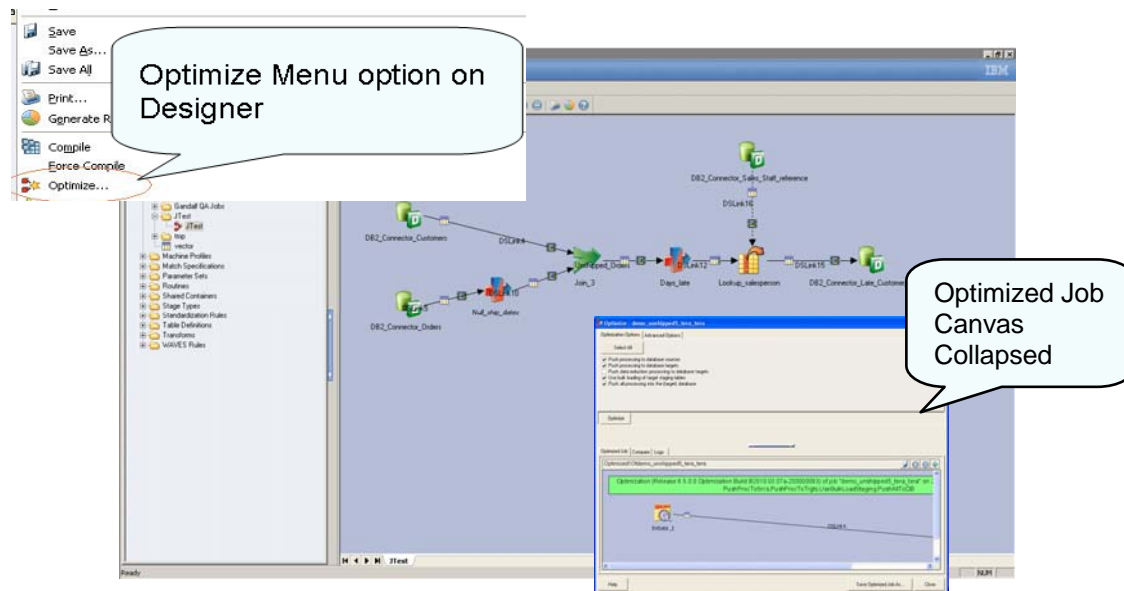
Save
Save As...
Save All
Print...
Generate R
Compile
Force Compile
Optimize...

Optimize Menu option on Designer

IBM

Gandall QA Jobs
JTest
JTest
tmp
vector
Machine Profiles
Match Specifications
Parameter Sets
Routines
Shared Containers
Stage Types
Standardization Rules
Table Definitions
Transforms
WAVES Rules

DB2_Connector_Sales_Staff_reference
DSLink16
DB2_Connector_Customers
DSLink4
Unshipped_Orders
DSLink12
DSLink15
Join_3
Days_late
Lookup_salesperson
DB2_Connector_Late_Customers
DB2_Connector_Orders
Null_ship_dates

Optimized Job Canvas Collapsed

Optimization Options
Advanced Options
Select All
Push processing to database sources
Push processing to database targets
Push data reduction processing to database targets
Use bulk loading of target staging tables
Push all processing into the (target) database
Optimize
Optimized Job
Compare
Logs
Optimization (Release 8.5.0.0 Optimization Build 8/2010.03.07a-20090063) of job "demo_unshipped5_tera_tera" on ... PushProcToSrcs,PushProcToTrgts,UseBulkLoadStaging,PushAllToDB
DSLink1
Help
Save Optimized Job As...
Close

JTest
Ready
NUM